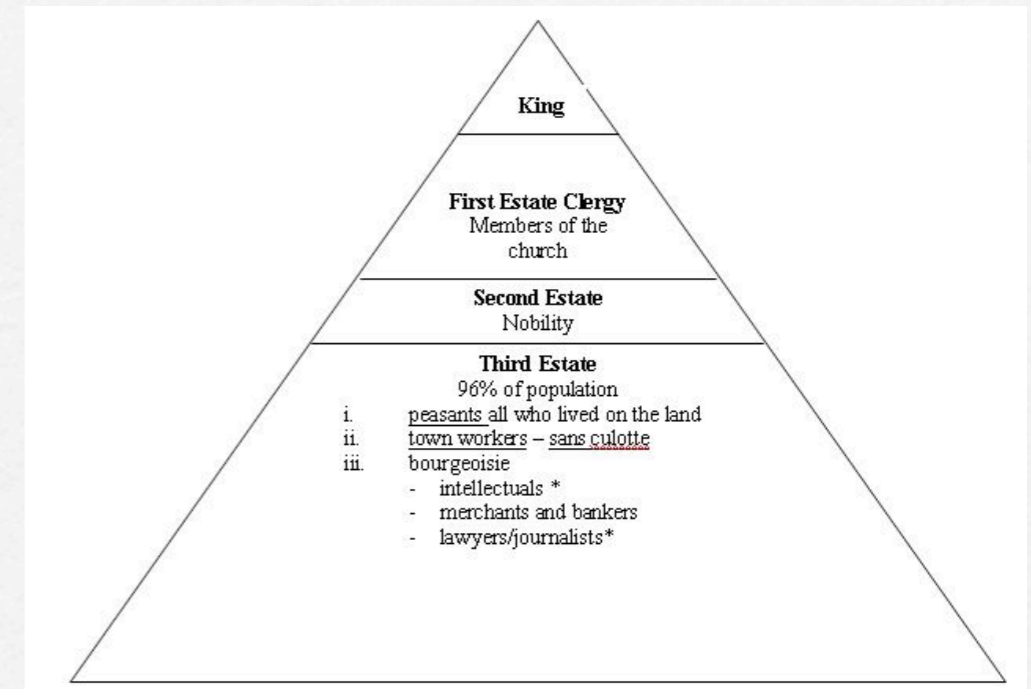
King

First Estate Clergy
Members of the church

Second Estate
Nobility

Third Estate
96% of population
i. peasants all who lived on the land
ii. town workers – sans culotte
iii. bourgeoisie
- intellectuals *
- merchants and bankers
- lawyers/journalists*